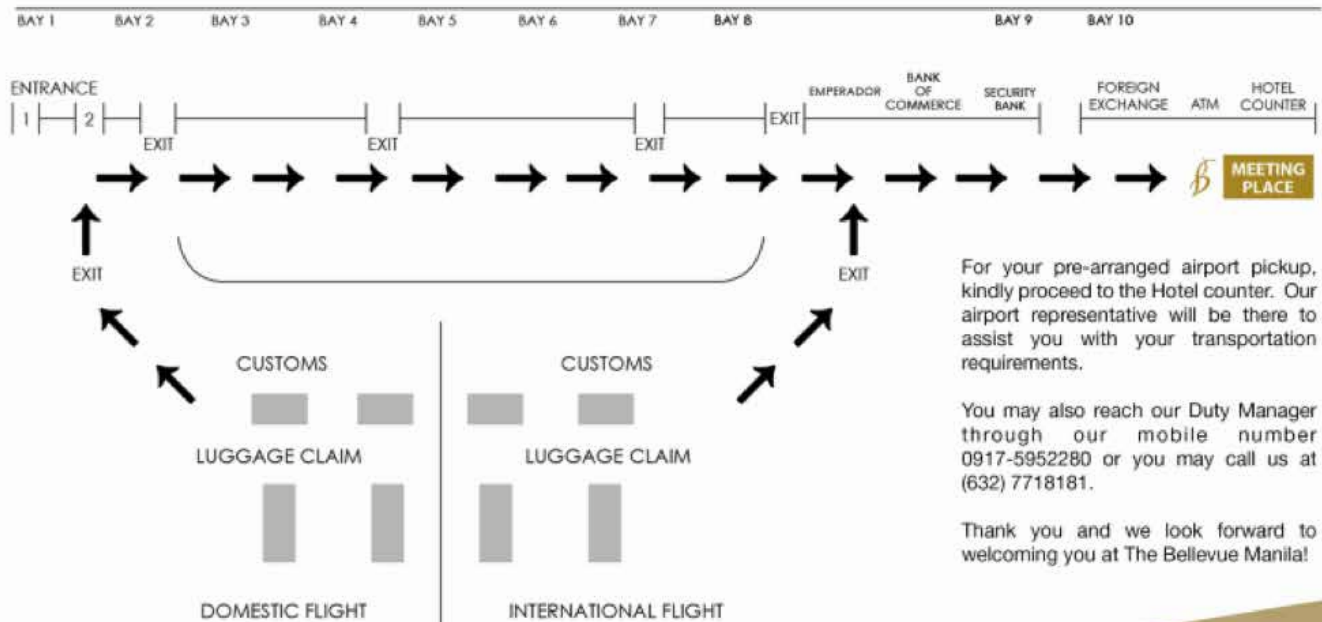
BAY 1 BAY 2 BAY 3 BAY 4 BAY 5 BAY 6 BAY 7 BAY 8 BAY 9 BAY 10

ENTRANCE

1 2

EXIT EXIT EXIT EXIT

EMPERADOR BANK OF COMMERCE SECURITY BANK FOREIGN EXCHANGE ATM HOTEL COUNTER

MEETING PLACE

EXIT EXIT

For your pre-arranged airport pickup, kindly proceed to the Hotel counter. Our airport representative will be there to assist you with your transportation requirements.

You may also reach our Duty Manager through our mobile number 0917-5952280 or you may call us at (632) 7718181.

Thank you and we look forward to welcoming you at The Bellevue Manila!

CUSTOMS

LUGGAGE CLAIM

DOMESTIC FLIGHT

CUSTOMS

LUGGAGE CLAIM

INTERNATIONAL FLIGHT